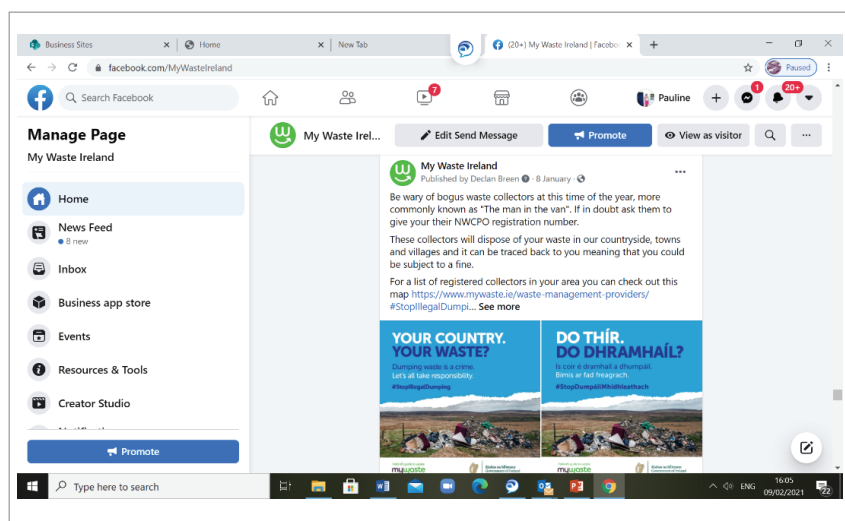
Business Sites
Home
New Tab
(20+) My Waste Ireland | Facebo
facebook.com/MyWasteIreland
Paused
Search Facebook
7
Pauline
1
20+

Manage Page
My Waste Ireland

Home
News Feed
• 8 new
Inbox
Business app store
Events
Resources & Tools
Creator Studio

Promote

My Waste Irel...
Edit Send Message
Promote
View as visitor

My Waste Ireland
Published by Declan Breen · 8 January ·

Be wary of bogus waste collectors at this time of the year, more commonly known as "The man in the van". If in doubt ask them to give your their NWCPO registration number.

These collectors will dispose of your waste in our countryside, towns and villages and it can be traced back to you meaning that you could be subject to a fine.

For a list of registered collectors in your area you can check out this map https://www.mywaste.ie/waste-management-providers/ #StopIllegalDumpi... See more

YOUR COUNTRY. YOUR WASTE?
Dumping waste is a crime. Let's all take responsibility.
#StopIllegalDumping

DO THÍR. DO DHRAMHAÍL?
Is coir é dramhaíl a dhumpáil. Bímis ar fad freagrach.
#StopDumpáilMhídhleathach

mywaste
mywaste

Type here to search
ENG
16:05
09/02/2021
22